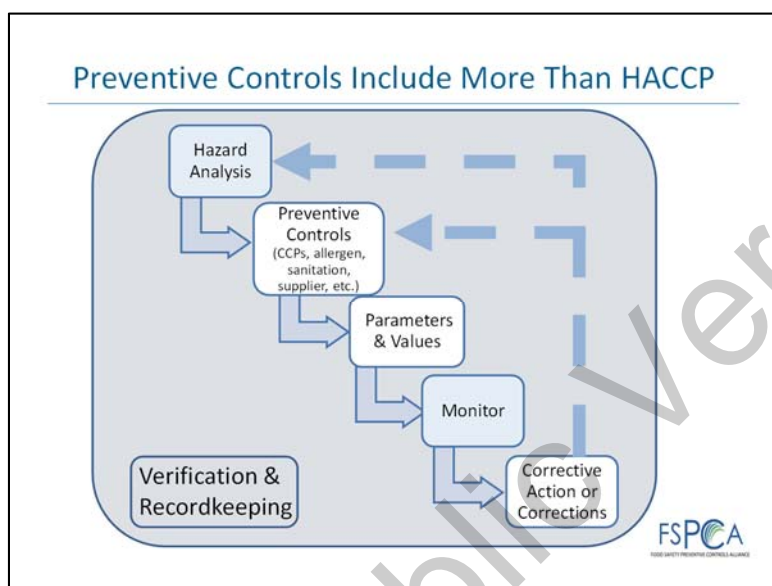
Preventive Controls Include More Than HACCP

Hazard Analysis

Preventive Controls (CCPs, allergen, sanitation, supplier, etc.)

Parameters & Values

Monitor

Corrective Action or Corrections

Verification & Recordkeeping

FSPCA
FOOD SAFETY PREVENTIVE CONTROLS ALLIANCE

Public Ver